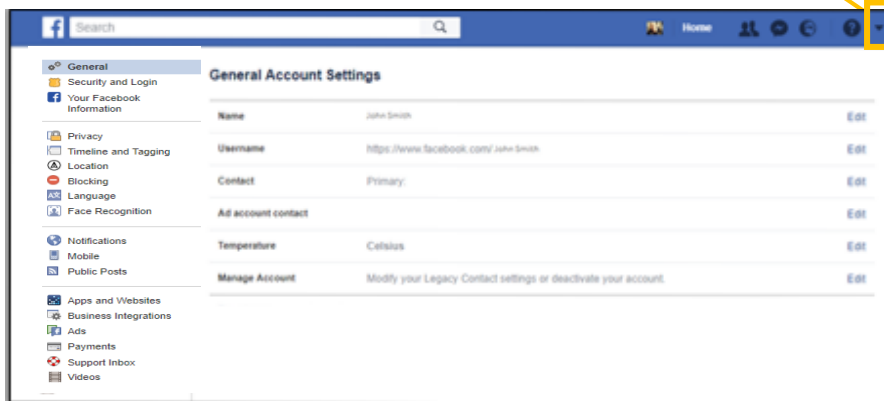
f Search Home

General
Security and Login
Your Facebook Information

Privacy
Timeline and Tagging
Location
Blocking
Language
Face Recognition

Notifications
Mobile
Public Posts

Apps and Websites
Business Integrations
Ads
Payments
Support Inbox
Videos

General Account Settings

| | | |
|---|---|---|
| Name | John Smith | Edit |
| Username | https://www.facebook.com/ John Smith | Edit |
| Contact | Primary: | Edit |
| Ad account contact | | Edit |
| Temperature | Celsius | Edit |
| Manage Account | Modify your Legacy Contact settings or deactivate your account. | Edit |